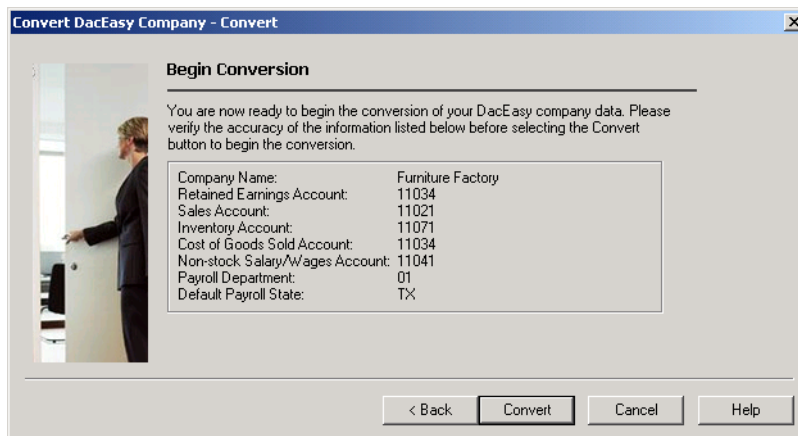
Convert DacEasy Company - Convert

Begin Conversion

You are now ready to begin the conversion of your DacEasy company data. Please verify the accuracy of the information listed below before selecting the Convert button to begin the conversion.

| | |
|---|---|
| Company Name: | Furniture Factory |
| Retained Earnings Account: | 11034 |
| Sales Account: | 11021 |
| Inventory Account: | 11071 |
| Cost of Goods Sold Account: | 11034 |
| Non-stock Salary/Wages Account: | 11041 |
| Payroll Department: | 01 |
| Default Payroll State: | TX |

< Back   Convert   Cancel   Help